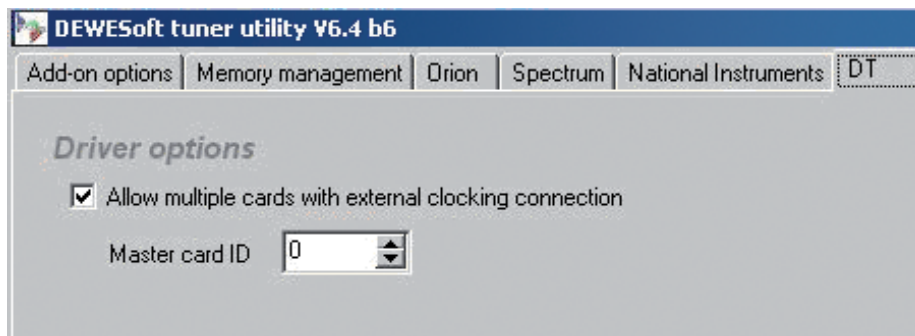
DEWESoft tuner utility V6.4 b6

Add-on options | Memory management | Orion | Spectrum | National Instruments | DT

Driver options

Allow multiple cards with external clocking connection

Master card ID 0